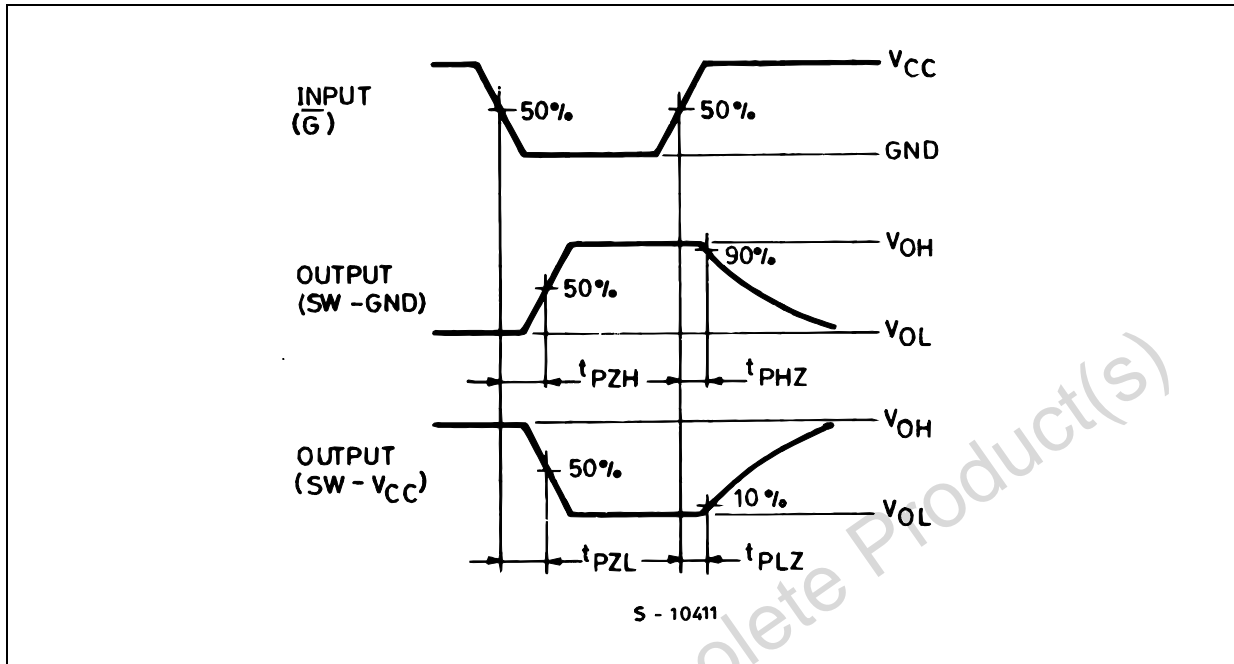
INPUT
$(\overline{G})$

50%

50%

$V_{CC}$

GND

OUTPUT
(SW - GND)

50%

90%

$V_{OH}$

$V_{OL}$

$t_{PZH}$

$t_{PHZ}$

OUTPUT
(SW - $V_{CC}$)

50%

10%

$V_{OH}$

$V_{OL}$

$t_{PZL}$

$t_{PLZ}$

S - 10411

olete Product(s)